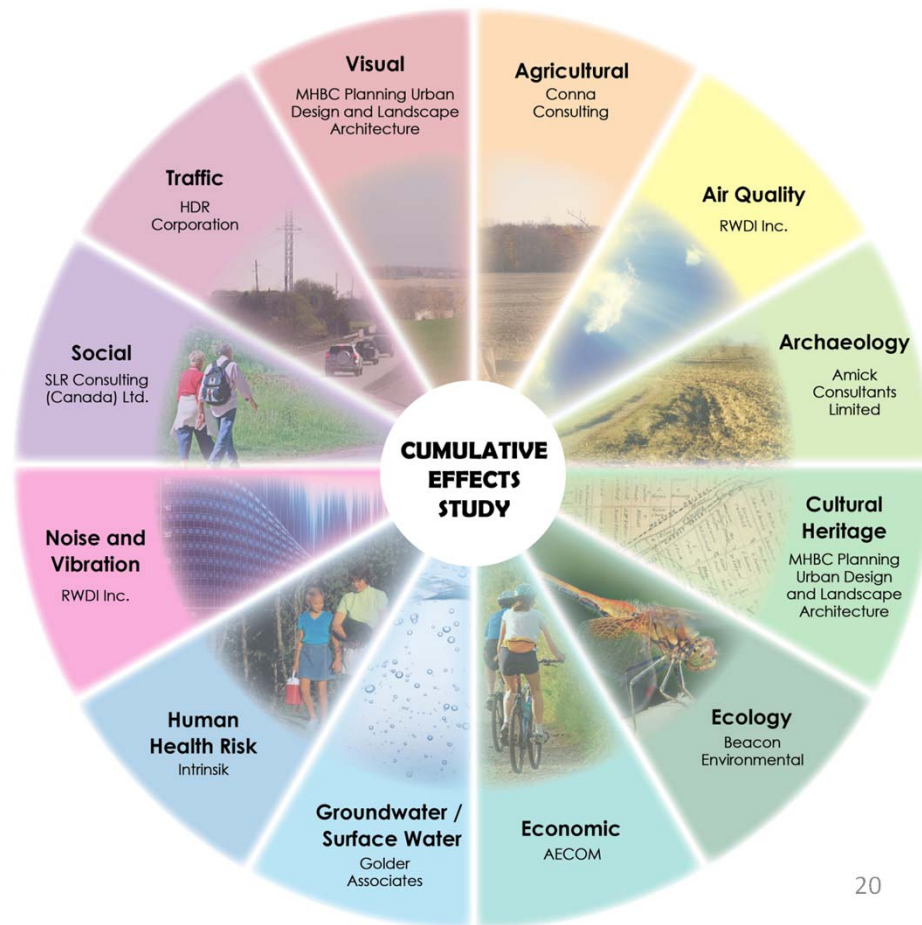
Visual
MHBC Planning Urban Design and Landscape Architecture

Agricultural
Conna Consulting

Air Quality
RWDI Inc.

Archaeology
Amick Consultants Limited

Cultural Heritage
MHBC Planning Urban Design and Landscape Architecture

Ecology
Beacon Environmental

Economic
AECOM

Groundwater / Surface Water
Golder Associates

Human Health Risk
Intrinsik

Noise and Vibration
RWDI Inc.

Social
SLR Consulting (Canada) Ltd.

Traffic
HDR Corporation

CUMULATIVE EFFECTS STUDY

20